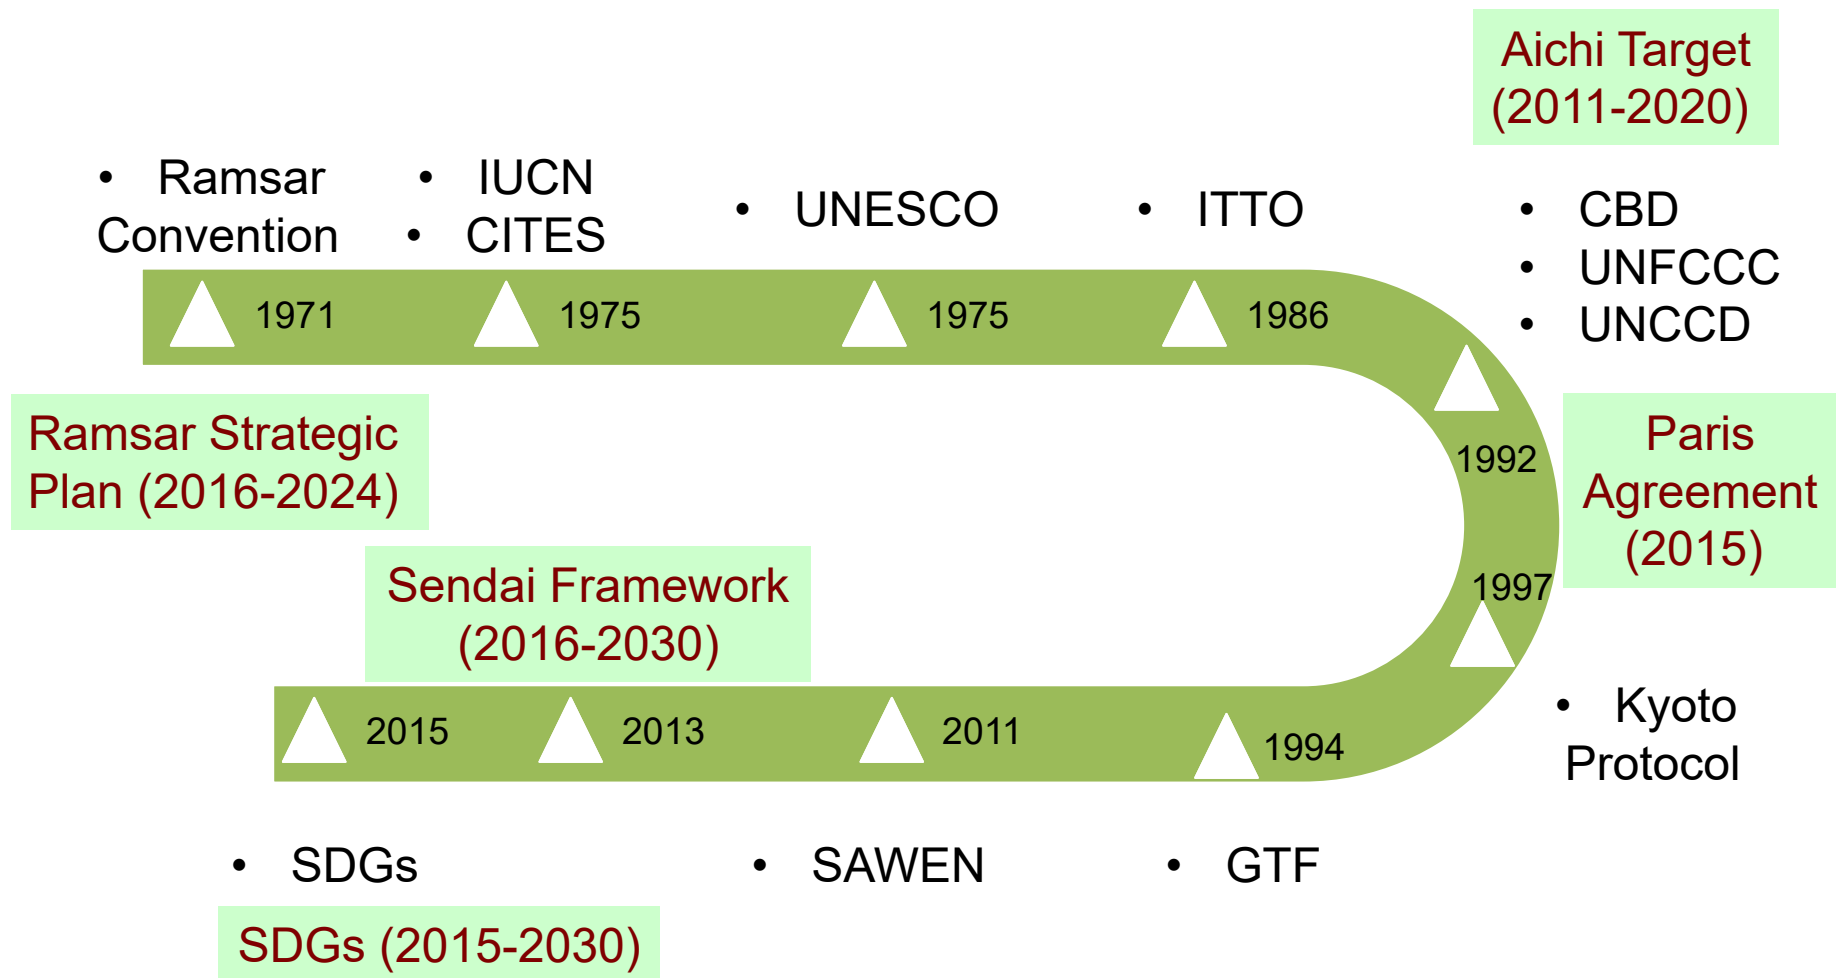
Aichi Target (2011-2020)

• Ramsar Convention

• IUCN
• CITES

• UNESCO

• ITTO

• CBD
• UNFCCC
• UNCCD

1971

1975

1975

1986

Ramsar Strategic Plan (2016-2024)

1992

Paris Agreement (2015)

Sendai Framework (2016-2030)

1997

2015

2013

2011

1994

• Kyoto Protocol

• SDGs

• SAWEN

• GTF

SDGs (2015-2030)